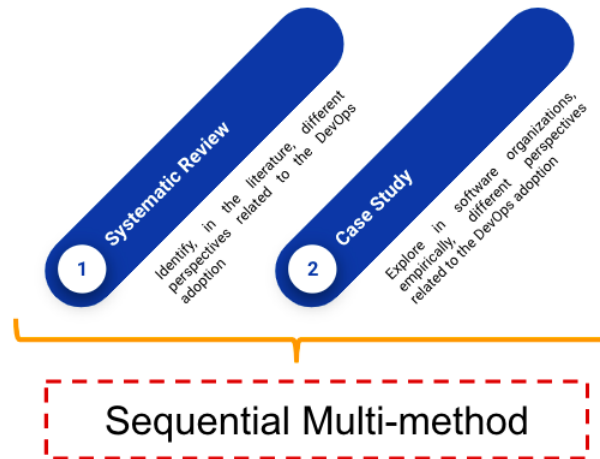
1

Systematic Review

Identify, in the literature, different perspectives related to the DevOps adoption

2

Case Study

Explore in software organizations, empirically, different perspectives related to the DevOps adoption

Sequential Multi-method